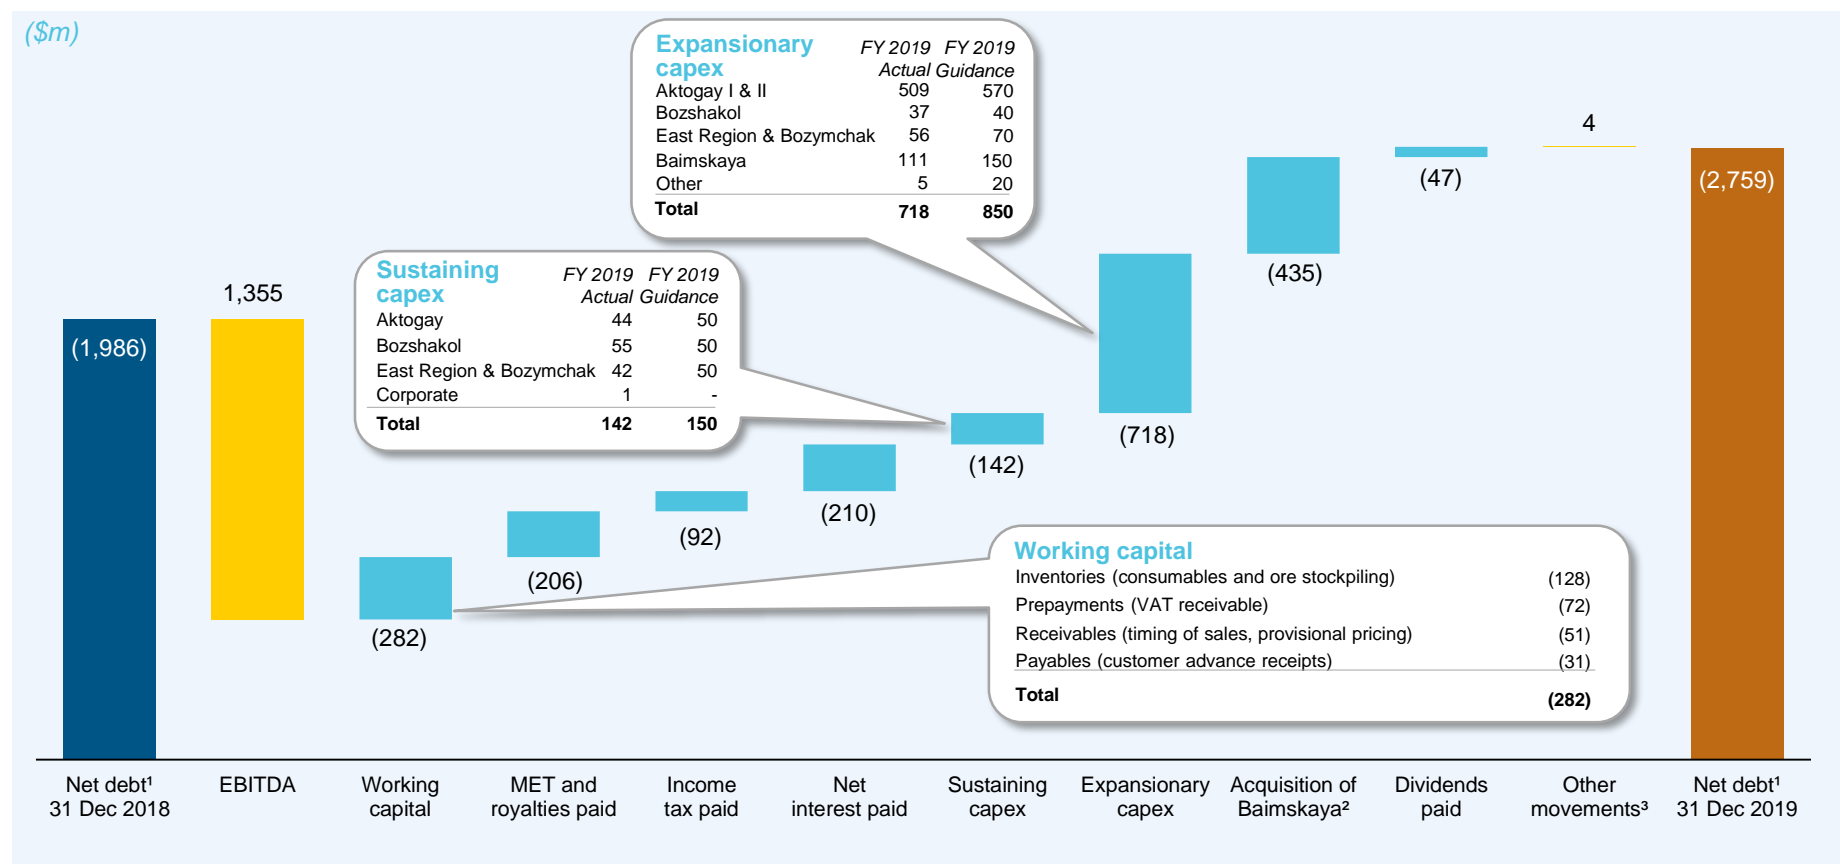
($m)

Expansionary capex

| | FY 2019 Actual | FY 2019 Guidance |
|---|---|---|
| Aktogay I & II | 509 | 570 |
| Bozshakol | 37 | 40 |
| East Region & Bozymchak | 56 | 70 |
| Baimskaya | 111 | 150 |
| Other | 5 | 20 |
| Total | 718 | 850 |

Sustaining capex

| | FY 2019 Actual | FY 2019 Guidance |
|---|---|---|
| Aktogay | 44 | 50 |
| Bozshakol | 55 | 50 |
| East Region & Bozymchak | 42 | 50 |
| Corporate | 1 | - |
| Total | 142 | 150 |

Working capital

| | |
|---|---|
| Inventories (consumables and ore stockpiling) | (128) |
| Prepayments (VAT receivable) | (72) |
| Receivables (timing of sales, provisional pricing) | (51) |
| Payables (customer advance receipts) | (31) |
| Total | (282) |

(1,986)
1,355
(282)
(206)
(92)
(210)
(142)
(718)
(435)
(47)
4
(2,759)

Net debt¹ 31 Dec 2018
EBITDA
Working capital
MET and royalties paid
Income tax paid
Net interest paid
Sustaining capex
Expansionary capex
Acquisition of Baimskaya²
Dividends paid
Other movements³
Net debt¹ 31 Dec 2019